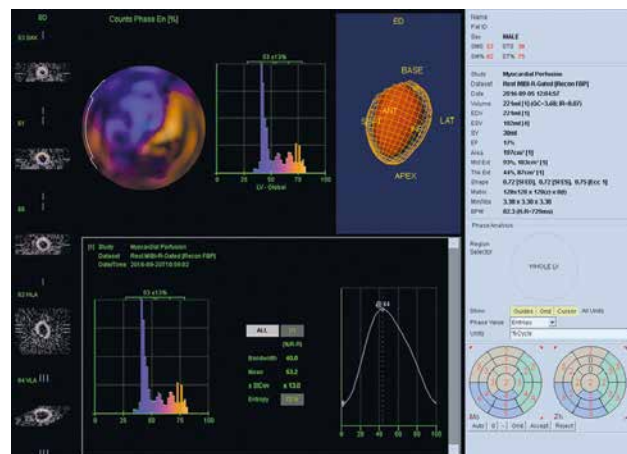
ED

Counts Phase En [%]

S3 SAX

ED

BASE

ANT

SEPT

LAT

APEX

53 ±13%

0 25 50 75 100

LV - Global

Name

Pat ID

Sex MALE

Study Myocardial Perfusion

Dataset Rest MIBI-R-Gated [Recon FBP]

Date 2016-09-05 12:04:57

Volume 224ml [1]

EDV 224ml [1]

ESV 182ml [4]

SV 38ml

EF 17%

Area 197cm² [1]

Mid Ed 93%

Thk Ed 44%

Shape

Matrix 128x128 x 128(z x 8d)

Mm/Vox 3.38 x 3.38 x 3.38

BPM 82.3

Phase Analysis

Region Selector

WHOLE LV

Show Guides Grid Cursor All Units

Phase Value Entropy

Units %Cycle

Study Myocardial Perfusion

Dataset Rest MIBI-R-Gated [Recon FBP]

Date/Time 2016-09-20T18:59:02

53 ±13%

ALL

Bandwidth 48.8

Mean 63.2

± SDev ± 13.0

Entropy

0 25 50 75 100

0 10 20 30 40 50 60 70 80 90 100

S2 HLA

S4 VLA

Auto Accept Reset